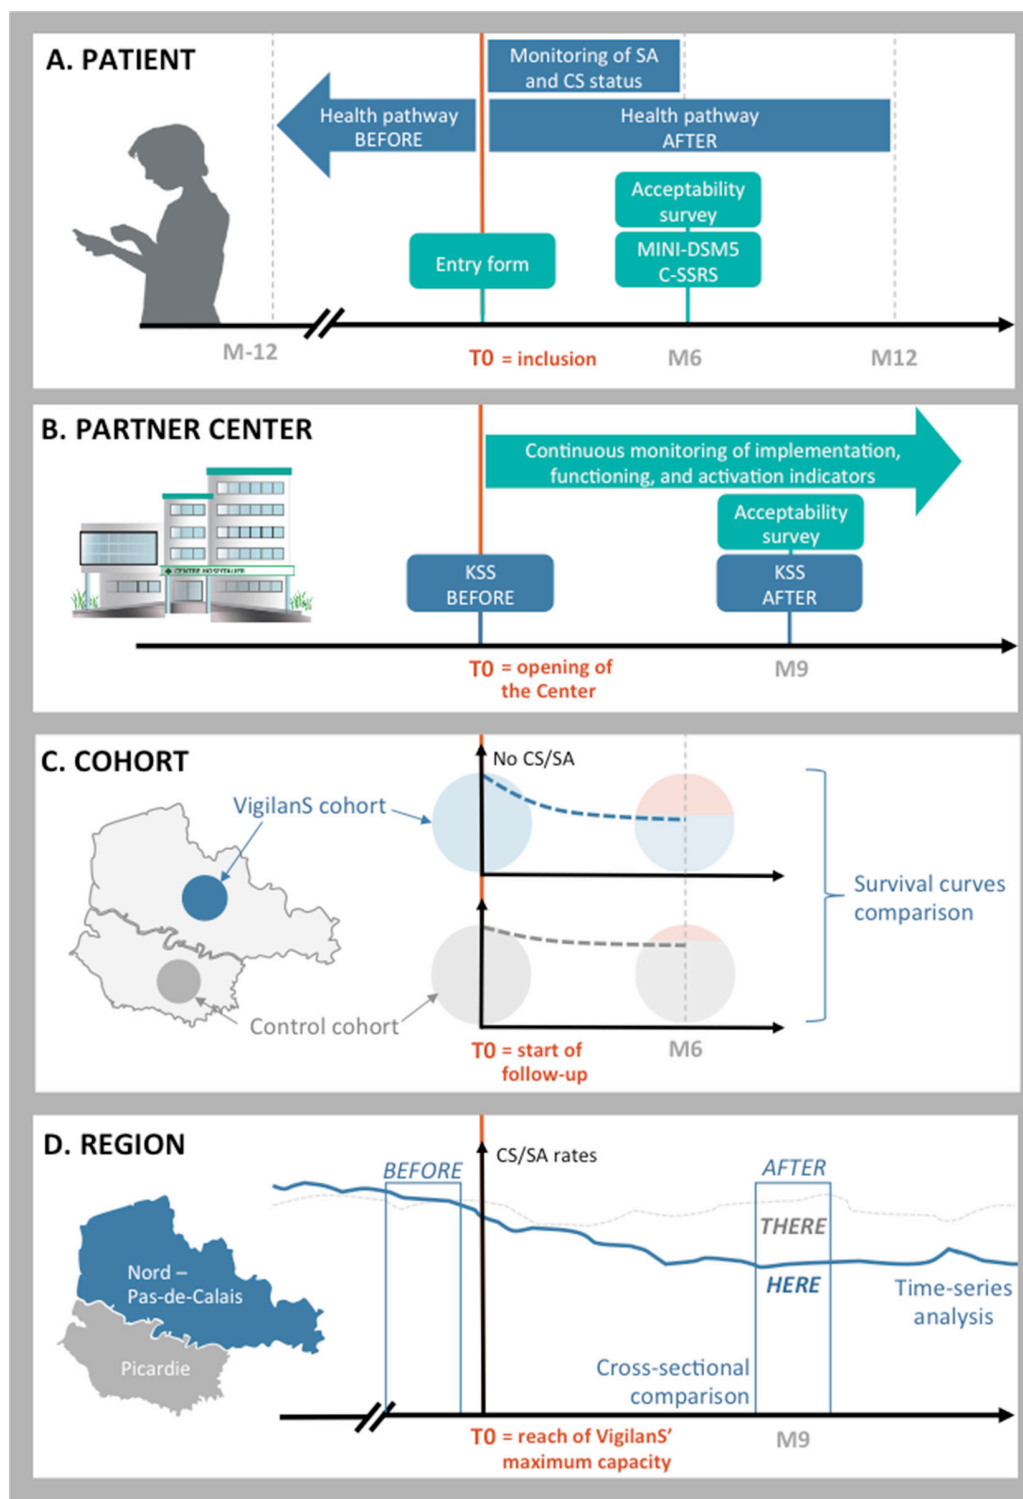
A. PATIENT

Monitoring of SA and CS status

Health pathway BEFORE

Health pathway AFTER

Acceptability survey

Entry form

MINI-DSM5 C-SSRS

M-12

T0 = inclusion

M6

M12

B. PARTNER CENTER

Continuous monitoring of implementation, functioning, and activation indicators

Acceptability survey

KSS BEFORE

KSS AFTER

CENTRE HOSPITALIER

T0 = opening of the Center

M9

C. COHORT

No CS/SA

VigilanS cohort

Survival curves comparison

Control cohort

T0 = start of follow-up

M6

D. REGION

BEFORE

CS/SA rates

AFTER

THERE

HERE

Nord – Pas-de-Calais

Time-series analysis

Picardie

Cross-sectional comparison

T0 = reach of VigilanS' maximum capacity

M9